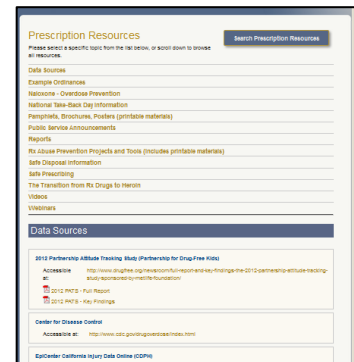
Prescription Resources

Search Prescription Resources

Please select a specific topic from the list below, or scroll down to browse all resources.

Data Sources
Example Ordinances
Naloxone - Overdose Prevention
National Take-Back Day Information
Pamphlets, Brochures, Posters (printable materials)
Public Service Announcements
Reports
Rx Abuse Prevention Projects and Tools (includes printable materials)
Safe Disposal Information
Safe Prescribing
The Transition from Rx Drugs to Heroin
Videos
Webinars

Data Sources

2012 Partnership Attitude Tracking Study (Partnership for Drug-Free Kids)

Accessible at: http://www.drugfree.org/newsroom/full-report-and-key-findings-the-2012-partnership-attitude-tracking-study-sponsored-by-metlife-foundation/

2012 PATS - Full Report

2012 PATS - Key Findings

Center for Disease Control

Accessible at: http://www.cdc.gov/drugoverdose/index.html

EpiCenter California Injury Data Online (CDPH)